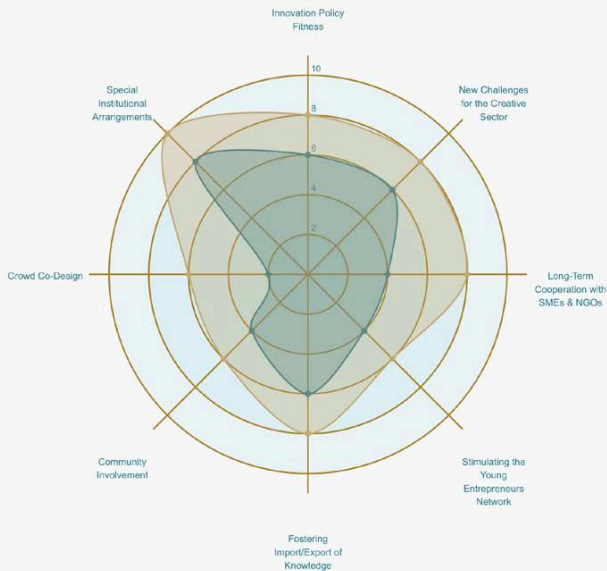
Innovation Policy Fitness

10

8

6

4

2

New Challenges for the Creative Sector

Long-Term Cooperation with SMEs & NGOs

Stimulating the Young Entrepreneurs Network

Fostering Import/Export of Knowledge

Community Involvement

Crowd Co-Design

Special Institutional Arrangements